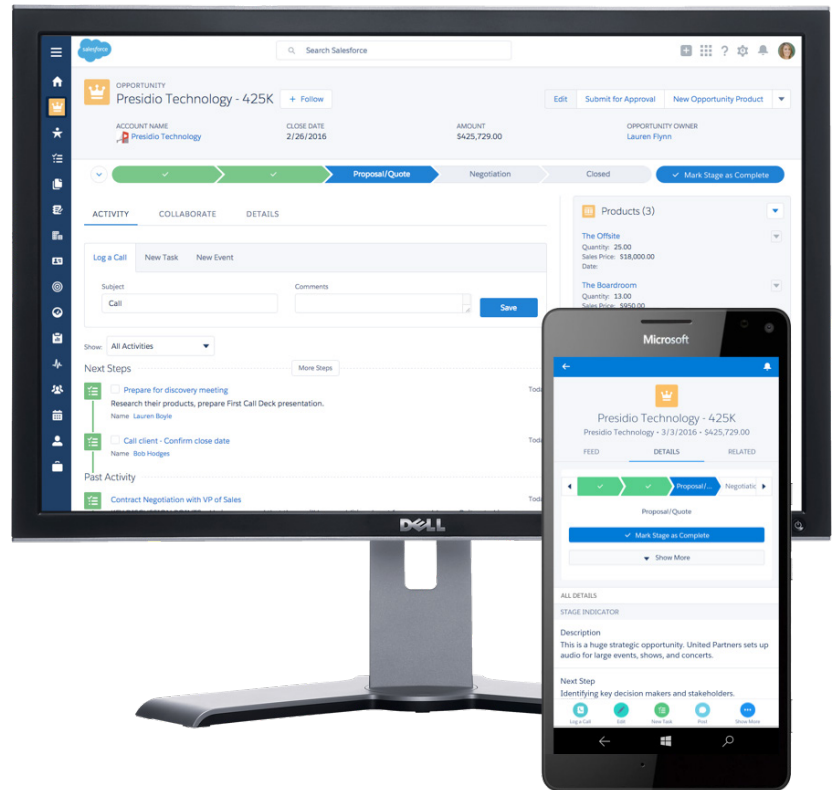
salesforce

Search Salesforce

OPPORTUNITY
Presidio Technology - 425K
+ Follow

Edit
Submit for Approval
New Opportunity Product

ACCOUNT NAME
Presidio Technology

CLOSE DATE
2/26/2016

AMOUNT
$425,729.00

OPPORTUNITY OWNER
Lauren Flynn

Proposal/Quote
Negotiation
Closed
Mark Stage as Complete

ACTIVITY
COLLABORATE
DETAILS

Log a Call
New Task
New Event

Subject
Call

Comments

Save

Show: All Activities

Next Steps
More Steps

Prepare for discovery meeting
Research their products, prepare First Call Deck presentation.
Name Lauren Boyle

Today

Call client - Confirm close date
Name Bob Hodges

Today

Past Activity

Contract Negotiation with VP of Sales

Products (3)

The Offsite
Quantity: 25.00
Sales Price: $18,000.00
Date:

The Boardroom
Quantity: 13.00
Sales Price: $950.00

DELL

Microsoft

Presidio Technology - 425K
Presidio Technology • 3/3/2016 • $425,729.00

FEED
DETAILS
RELATED

Proposal/...
Negotiati

Proposal/Quote

Mark Stage as Complete

Show More

ALL DETAILS

STAGE INDICATOR

Description
This is a huge strategic opportunity. United Partners sets up audio for large events, shows, and concerts.

Next Step
Identifying key decision makers and stakeholders.

Log a Call
Edit
New Task
Post
Show More